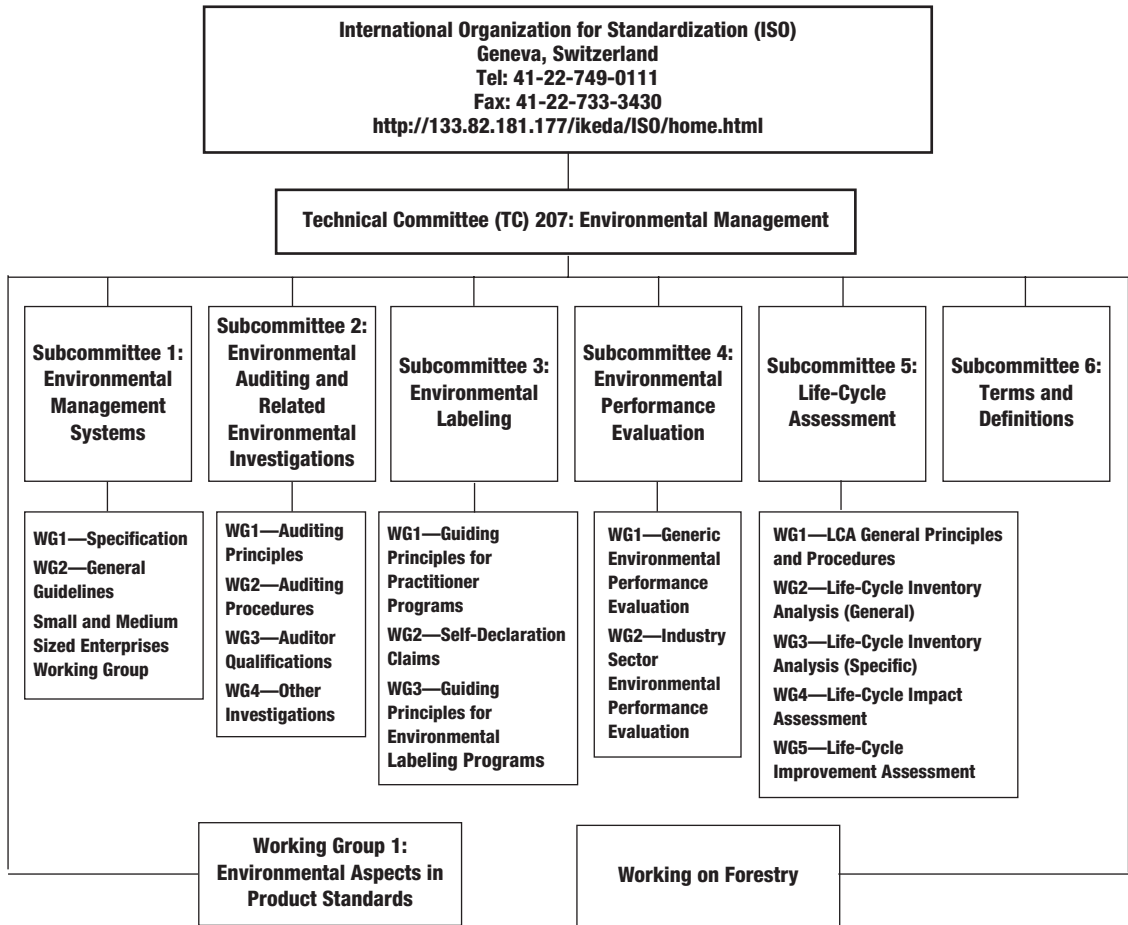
International Organization for Standardization (ISO)
Geneva, Switzerland
Tel: 41-22-749-0111
Fax: 41-22-733-3430
http://133.82.181.177/ikeda/ISO/home.html

Technical Committee (TC) 207: Environmental Management

Subcommittee 1: Environmental Management Systems

WG1—Specification
WG2—General Guidelines
Small and Medium Sized Enterprises Working Group

Subcommittee 2: Environmental Auditing and Related Environmental Investigations

WG1—Auditing Principles
WG2—Auditing Procedures
WG3—Auditor Qualifications
WG4—Other Investigations

Subcommittee 3: Environmental Labeling

WG1—Guiding Principles for Practitioner Programs
WG2—Self-Declaration Claims
WG3—Guiding Principles for Environmental Labeling Programs

Subcommittee 4: Environmental Performance Evaluation

WG1—Generic Environmental Performance Evaluation
WG2—Industry Sector Environmental Performance Evaluation

Subcommittee 5: Life-Cycle Assessment

WG1—LCA General Principles and Procedures
WG2—Life-Cycle Inventory Analysis (General)
WG3—Life-Cycle Inventory Analysis (Specific)
WG4—Life-Cycle Impact Assessment
WG5—Life-Cycle Improvement Assessment

Subcommittee 6: Terms and Definitions

Working Group 1: Environmental Aspects in Product Standards

Working on Forestry